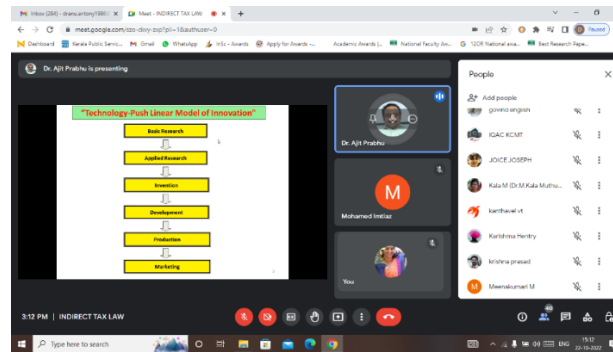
Inbox (264) - drans.antony1988 | Meet - INDIRECT TAX LAW

meet.google.com/zso-dxvy-zvp?pli=1&authuser=0

Dashboard | Kerala Public Servic... | Gmail | WhatsApp | InSc - Awards | Apply for Awards -... | Academic Awards |... | National Faculty Aw... | 120R National awa... | Best Research Pape...

Paused

Dr. Ajit Prabhu is presenting

"Technology-Push Linear Model of Innovation"

Basic Research

Applied Research

Invention

Development

Production

Marketing

Dr. Ajit Prabhu

M

Mohamed Imtiaz

You

People

Add people

govind english

IQAC KCMT

JOICE JOSEPH

Kala M (Dr.M.Kala Muthu...

karthavel vt

Karishma Henry

krishna prasad

Meenakumari M

3:12 PM | INDIRECT TAX LAW

Type here to search

ENG

15:12
22-10-2022